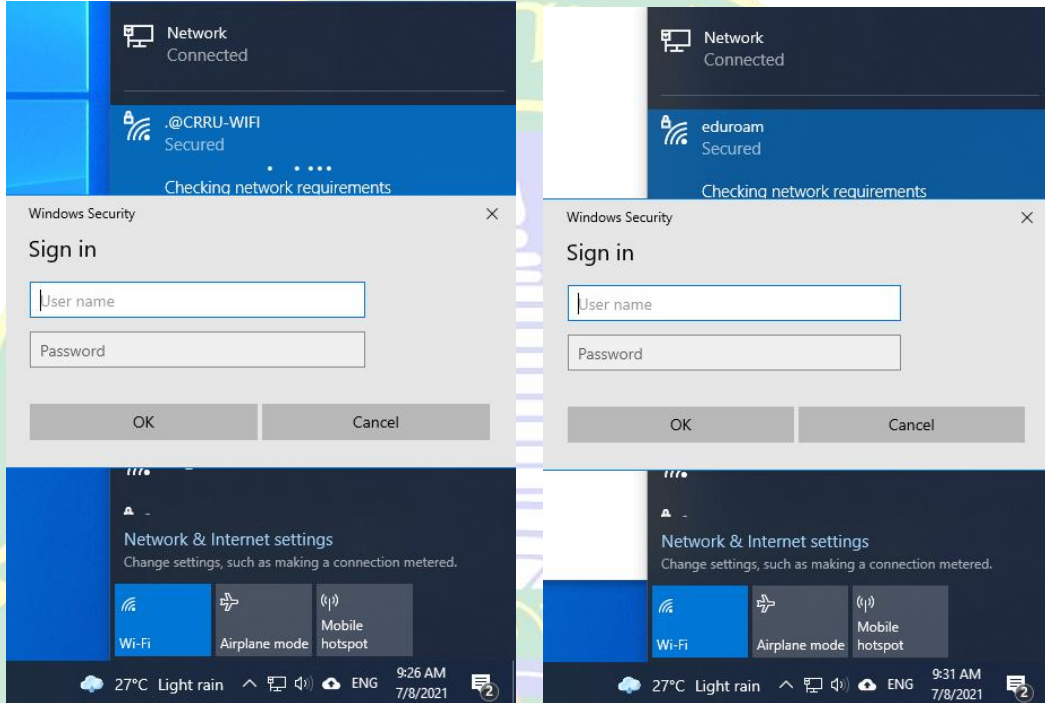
Network
Connected

.@CRRU-WIFI
Secured

Checking network requirements

Windows Security

Sign in

User name

Password

OK

Cancel

Network & Internet settings
Change settings, such as making a connection metered.

Wi-Fi

Airplane mode

Mobile hotspot

27°C Light rain

ENG

9:26 AM
7/8/2021

2

Network
Connected

eduroam
Secured

Checking network requirements

Windows Security

Sign in

User name

Password

OK

Cancel

Network & Internet settings
Change settings, such as making a connection metered.

Wi-Fi

Airplane mode

Mobile hotspot

27°C Light rain

ENG

9:31 AM
7/8/2021

2